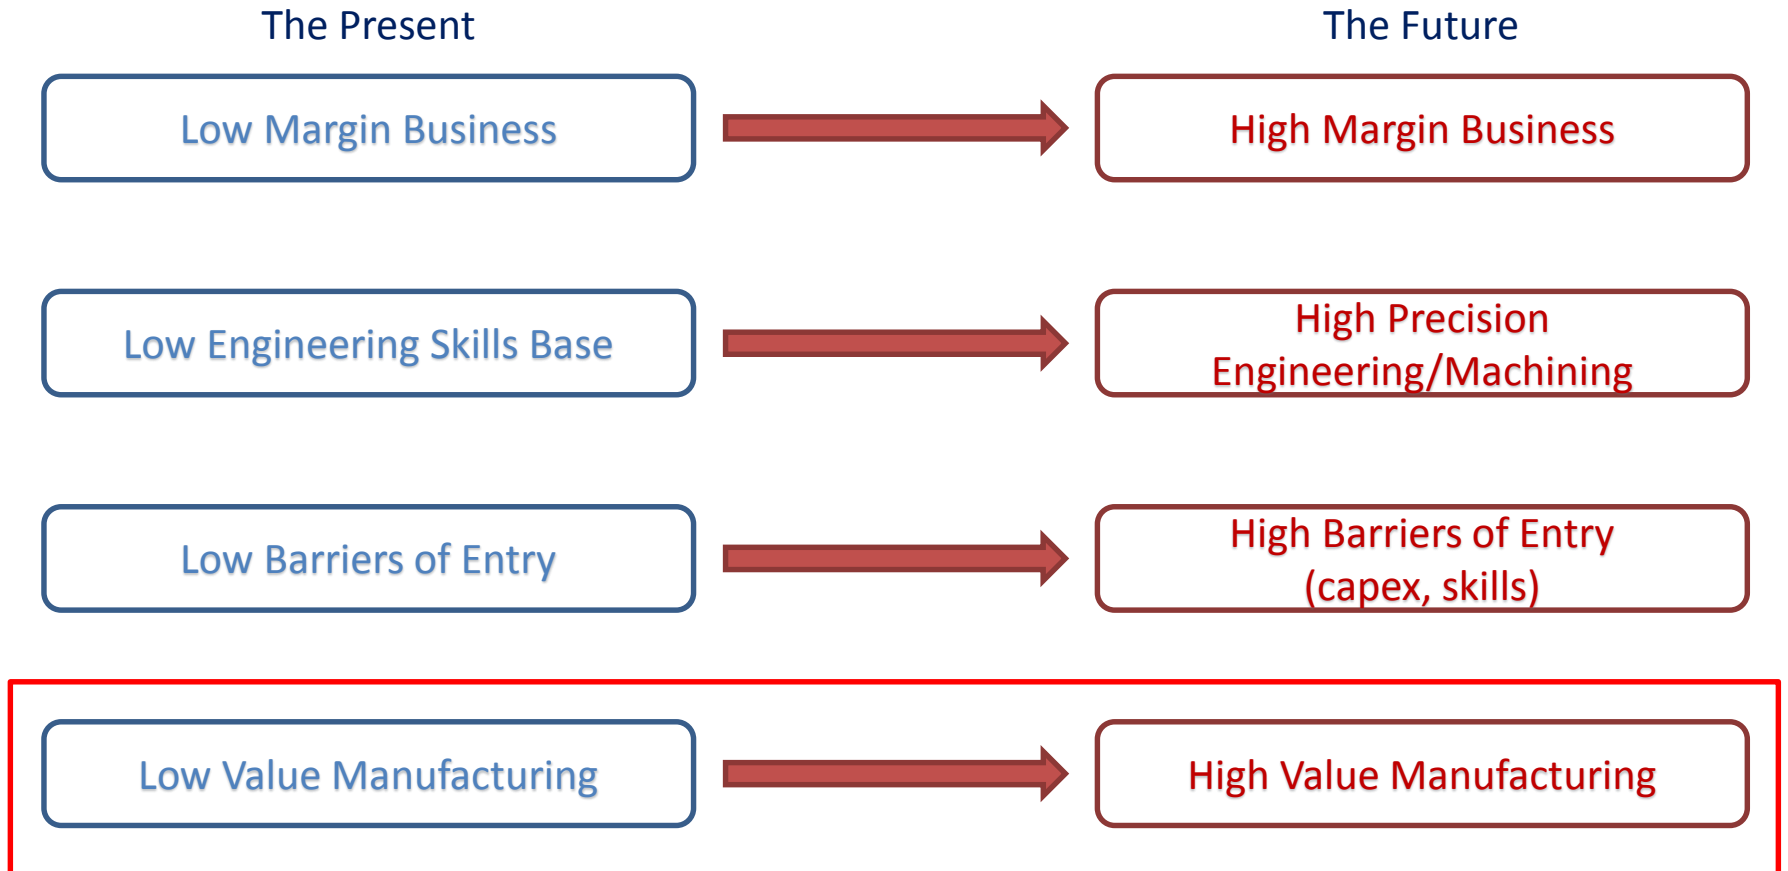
The Present

The Future

Low Margin Business

High Margin Business

Low Engineering Skills Base

High Precision Engineering/Machining

Low Barriers of Entry

High Barriers of Entry (capex, skills)

Low Value Manufacturing

High Value Manufacturing